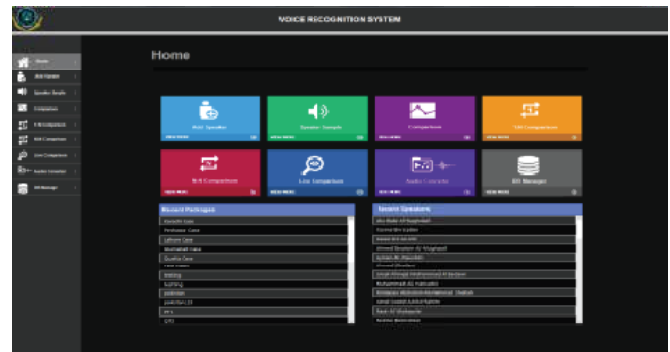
VOICE RECOGNITION SYSTEM

Home

Home
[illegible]
Speaker Results
Comparison
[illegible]
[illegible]
Live Comparison
Audio Converter
DB Manager

Home

Add Speaker
Speaker Sample
Comparison
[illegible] Comparison

N-N Comparison
Live Comparison
Audio Converter
DB Manager

Recent Packages
Karachi Case
Peshawar Case
Lahore Case
Islamabad Case
Quetta Case
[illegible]
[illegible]
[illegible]
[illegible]
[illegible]
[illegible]
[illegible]

Recent Speakers
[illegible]
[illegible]
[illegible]
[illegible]
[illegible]
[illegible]
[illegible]
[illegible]
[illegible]
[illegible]
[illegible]
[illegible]